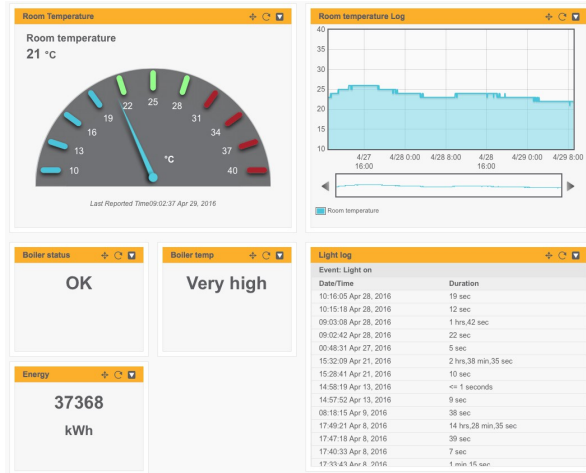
Room Temperature

Room temperature
21 °C

10
13
16
19
22
25
28
31
34
37
40
°C

Last Reported Time09:02:37 Apr 29, 2016

Room temperature Log

40
35
30
25
20
15
10
4/27 16:00
4/28 0:00
4/28 8:00
4/28 16:00
4/29 0:00
4/29 8:00

Room temperature

Boiler status
OK

Boiler temp
Very high

Energy
37368
kWh

Light log
Event: Light on

| Date/Time | Duration |
|---|---|
| 10:16:05 Apr 28, 2016 | 19 sec |
| 10:15:18 Apr 28, 2016 | 12 sec |
| 09:03:08 Apr 28, 2016 | 1 hrs,42 sec |
| 09:02:42 Apr 28, 2016 | 22 sec |
| 00:48:31 Apr 27, 2016 | 5 sec |
| 15:32:09 Apr 21, 2016 | 2 hrs,38 min,35 sec |
| 15:28:41 Apr 21, 2016 | 10 sec |
| 14:58:19 Apr 13, 2016 | <= 1 seconds |
| 14:57:52 Apr 13, 2016 | 9 sec |
| 08:18:15 Apr 9, 2016 | 38 sec |
| 17:49:21 Apr 8, 2016 | 14 hrs,28 min,35 sec |
| 17:47:18 Apr 8, 2016 | 39 sec |
| 17:40:33 Apr 8, 2016 | 7 sec |
| 17:33:43 Apr 8, 2016 | 1 min 15 sec |